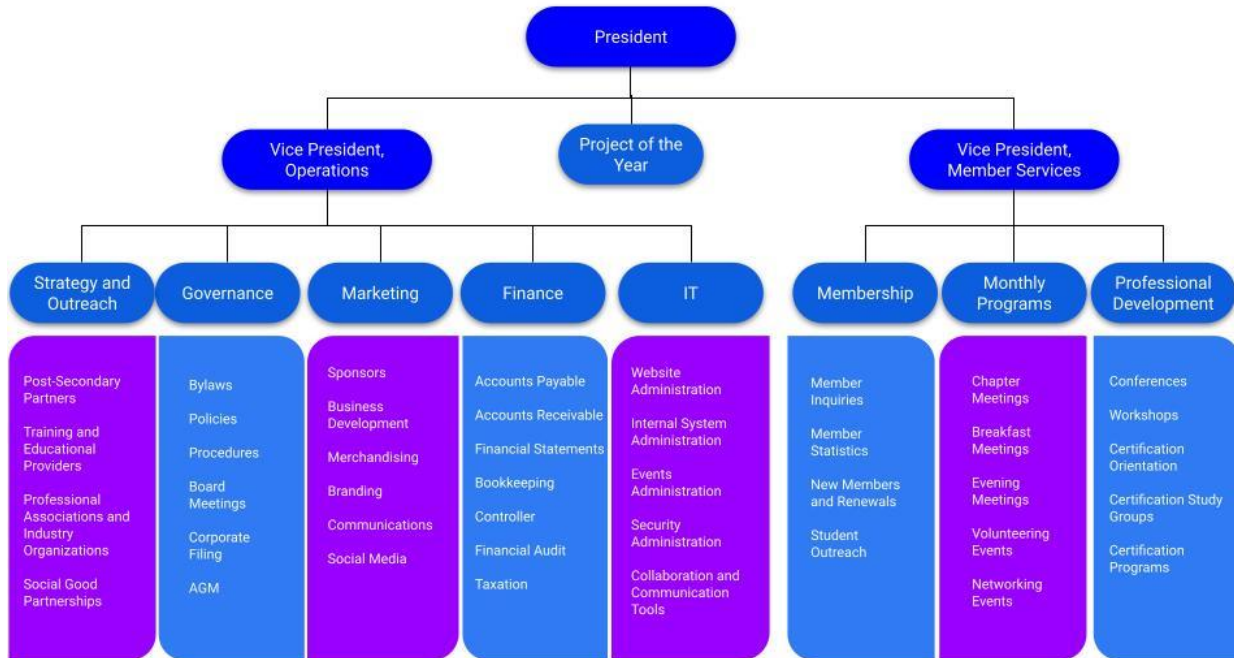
President

Vice President, Operations

Project of the Year

Vice President, Member Services

Strategy and Outreach

Post-Secondary Partners

Training and Educational Providers

Professional Associations and Industry Organizations

Social Good Partnerships

Governance

Bylaws

Policies

Procedures

Board Meetings

Corporate Filing

AGM

Marketing

Sponsors

Business Development

Merchandising

Branding

Communications

Social Media

Finance

Accounts Payable

Accounts Receivable

Financial Statements

Bookkeeping

Controller

Financial Audit

Taxation

IT

Website Administration

Internal System Administration

Events Administration

Security Administration

Collaboration and Communication Tools

Membership

Member Inquiries

Member Statistics

New Members and Renewals

Student Outreach

Monthly Programs

Chapter Meetings

Breakfast Meetings

Evening Meetings

Volunteering Events

Networking Events

Professional Development

Conferences

Workshops

Certification Orientation

Certification Study Groups

Certification Programs